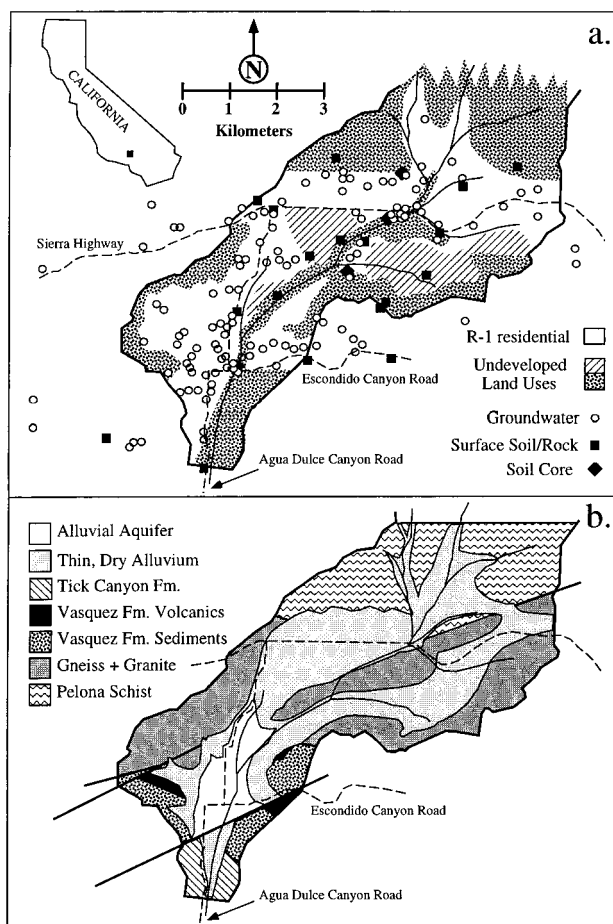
a.

CALIFORNIA

N

0 1 2 3
Kilometers

Sierra Highway

R-1 residential

Undeveloped

Land Uses

Escondido Canyon Road

Groundwater

Surface Soil/Rock

Soil Core

Agua Dulce Canyon Road

b.

Alluvial Aquifer

Thin, Dry Alluvium

Tick Canyon Fm.

Vasquez Fm. Volcanics

Vasquez Fm. Sediments

Gneiss + Granite

Pelona Schist

Escondido Canyon Road

Agua Dulce Canyon Road